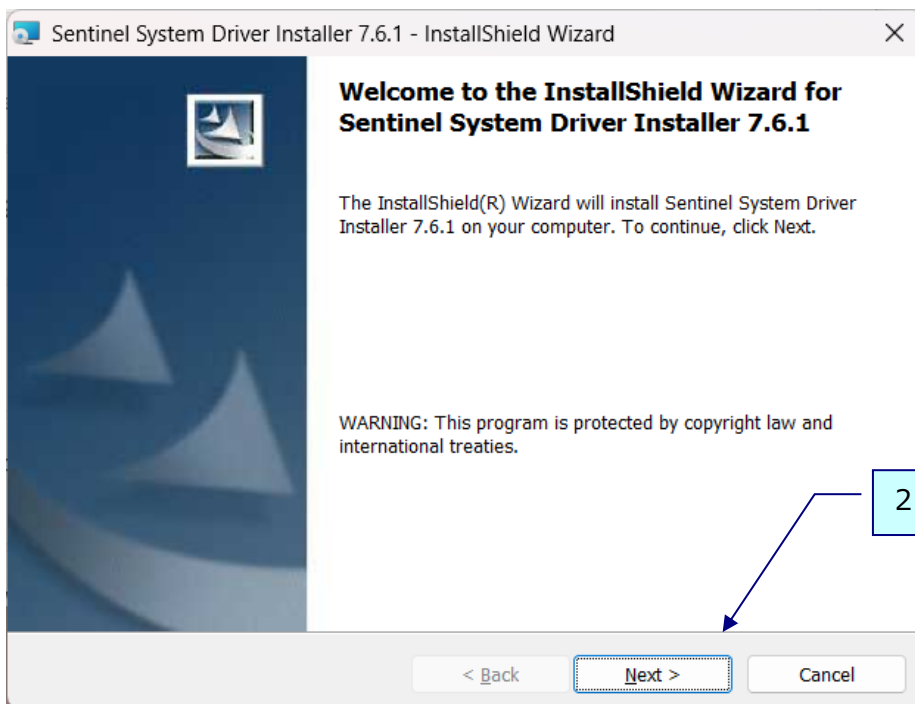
Sentinel System Driver Installer 7.6.1 - InstallShield Wizard

Welcome to the InstallShield Wizard for Sentinel System Driver Installer 7.6.1

The InstallShield(R) Wizard will install Sentinel System Driver Installer 7.6.1 on your computer. To continue, click Next.

WARNING: This program is protected by copyright law and international treaties.

2

< Back

Next >

Cancel